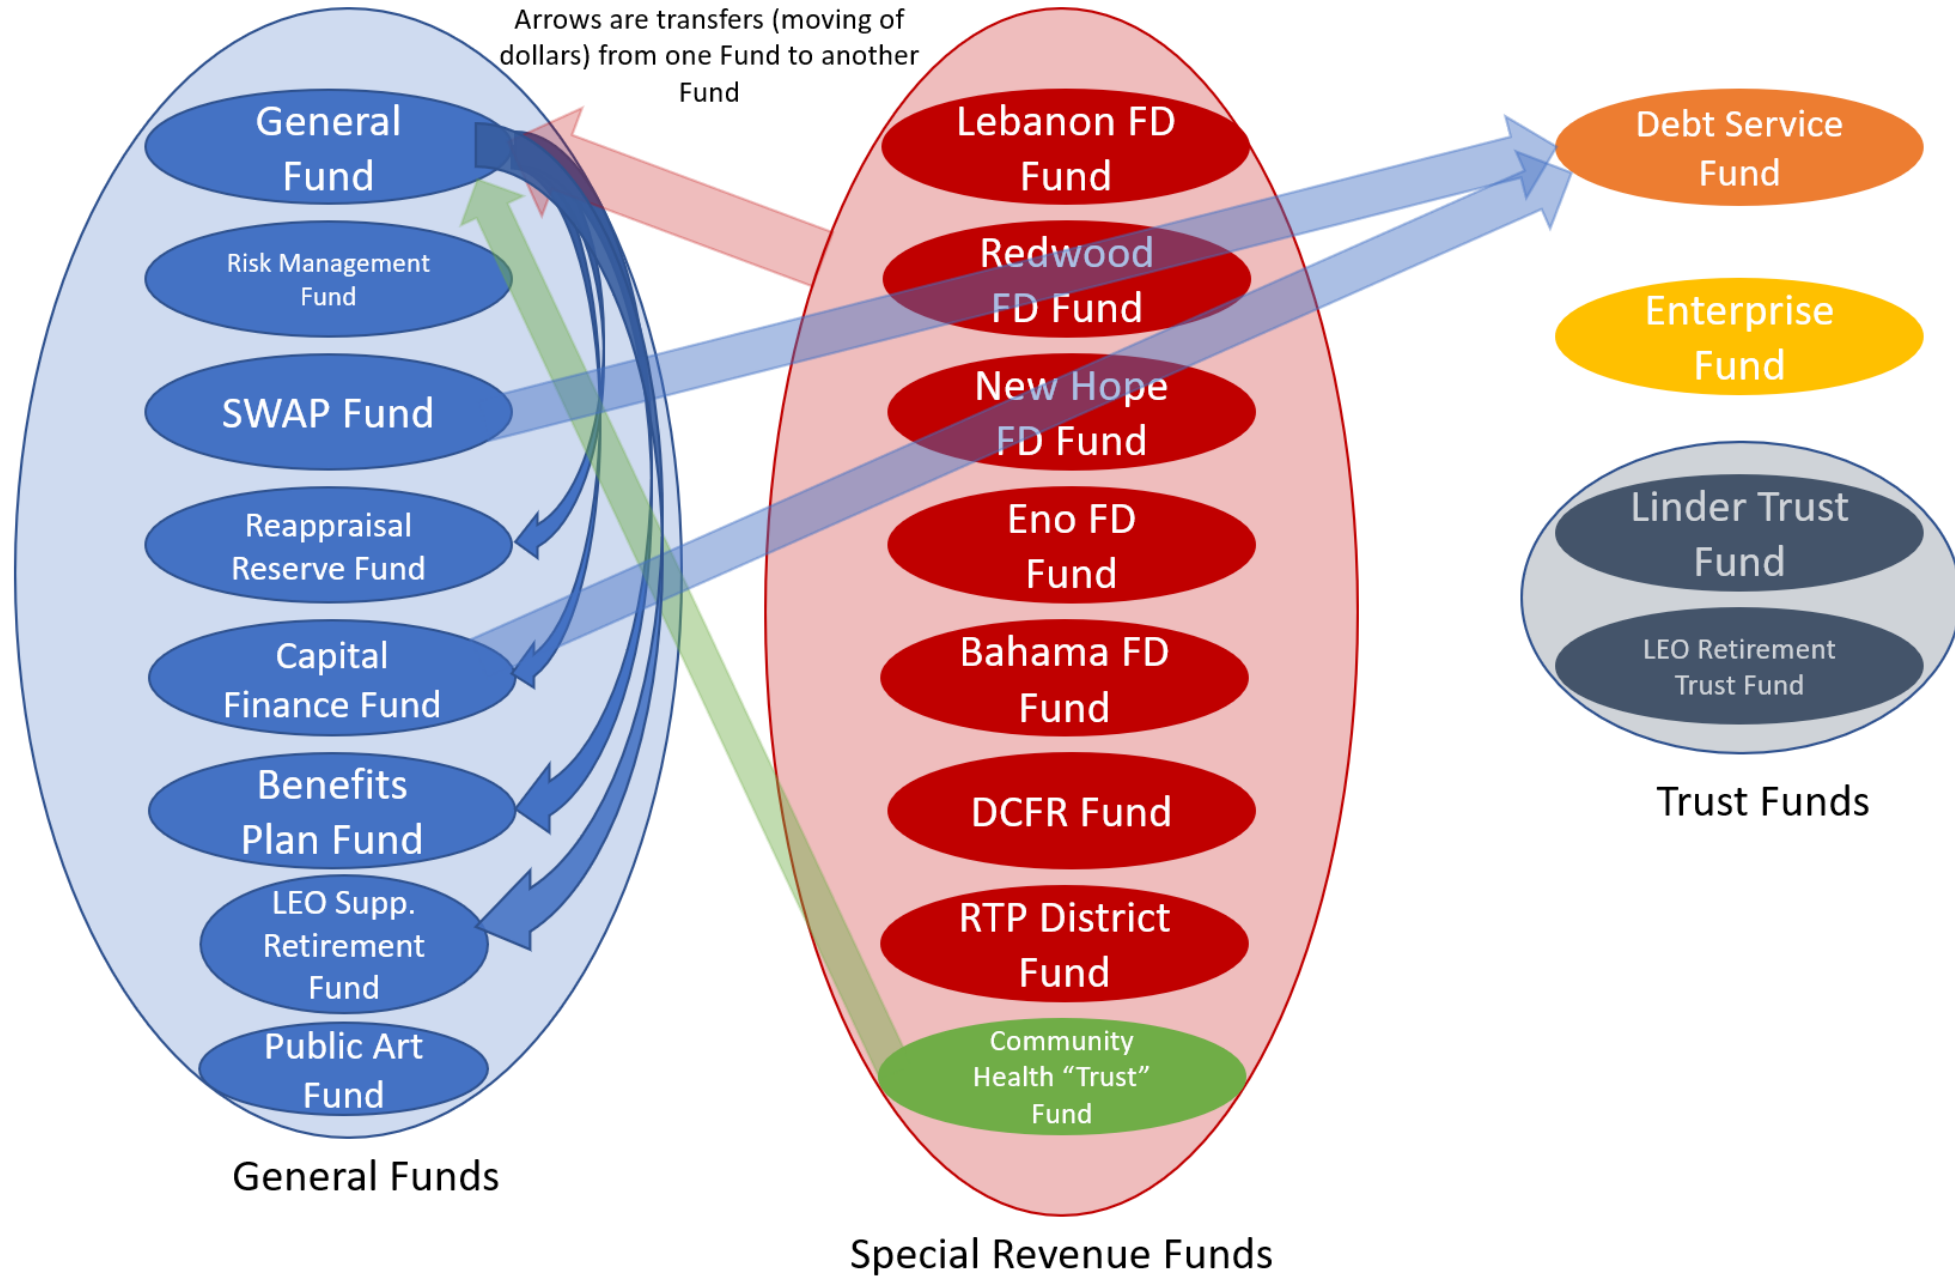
Arrows are transfers (moving of dollars) from one Fund to another Fund

General Fund

Risk Management Fund

SWAP Fund

Reappraisal Reserve Fund

Capital Finance Fund

Benefits Plan Fund

LEO Supp. Retirement Fund

Public Art Fund

General Funds

Lebanon FD Fund

Redwood FD Fund

New Hope FD Fund

Eno FD Fund

Bahama FD Fund

DCFR Fund

RTP District Fund

Community Health "Trust" Fund

Special Revenue Funds

Debt Service Fund

Enterprise Fund

Linder Trust Fund

LEO Retirement Trust Fund

Trust Funds